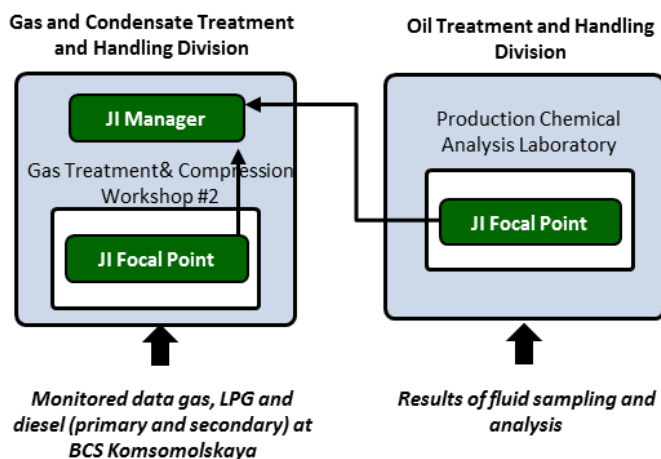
Gas and Condensate Treatment and Handling Division

JI Manager

Gas Treatment& Compression Workshop #2

JI Focal Point

Oil Treatment and Handling Division

Production Chemical Analysis Laboratory

JI Focal Point

Monitored data gas, LPG and diesel (primary and secondary) at BCS Komsomolskaya

Results of fluid sampling and analysis